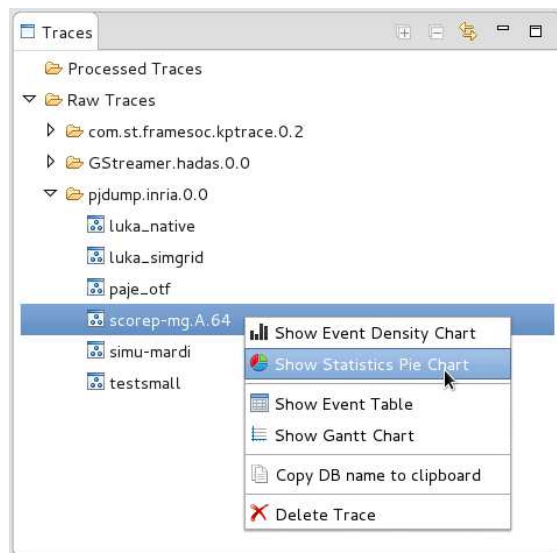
Traces

Processed Traces
Raw Traces
com.st.framesoc.kptrace.0.2
GStreamer.hadas.0.0
pjdump.inria.0.0
luka_native
luka_simgrid
paje_otf
scorep-mg.A.64
simu-mardi
testsmall

Show Event Density Chart
Show Statistics Pie Chart
Show Event Table
Show Gantt Chart
Copy DB name to clipboard
Delete Trace